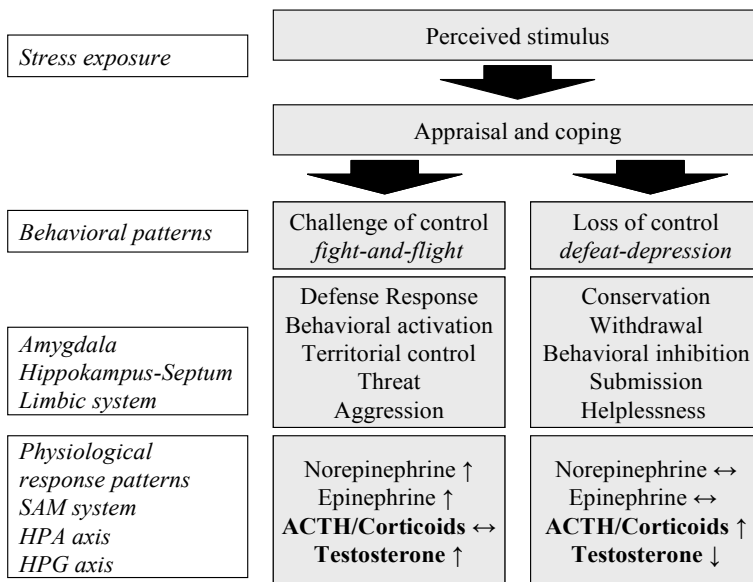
Stress exposure

Perceived stimulus

Appraisal and coping

Behavioral patterns

Challenge of control
fight-and-flight

Loss of control
defeat-depression

Amygdala
Hippokampus-Septum
Limbic system

Defense Response
Behavioral activation
Territorial control
Threat
Aggression

Conservation
Withdrawal
Behavioral inhibition
Submission
Helplessness

Physiological response patterns
SAM system
HPA axis
HPG axis

Norepinephrine ↑
Epinephrine ↑
**ACTH/Corticoids ↔**
**Testosterone ↑**

Norepinephrine ↔
Epinephrine ↔
**ACTH/Corticoids ↑**
**Testosterone ↓**